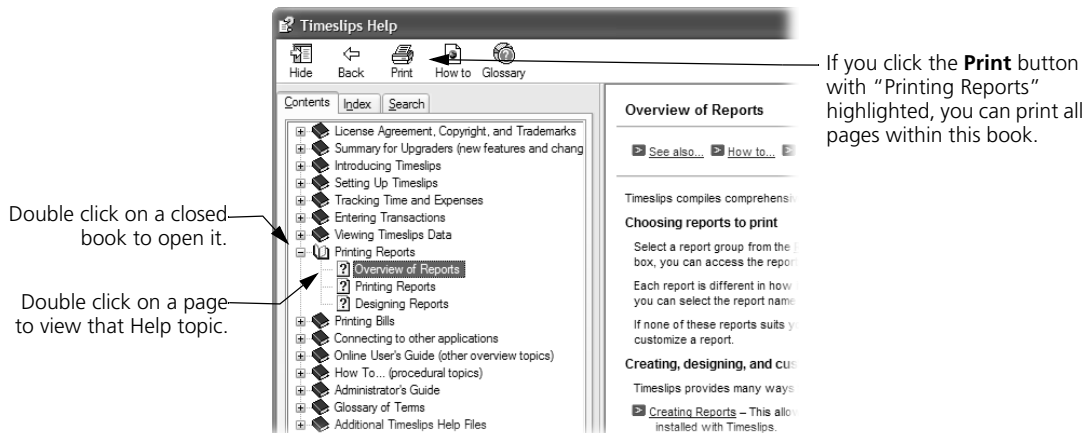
Timeslips Help

Hide Back Print How to Glossary

If you click the **Print** button with "Printing Reports" highlighted, you can print all pages within this book.

Contents Index Search

License Agreement, Copyright, and Trademarks
Summary for Upgraders (new features and chang
Introducing Timeslips
Setting Up Timeslips
Tracking Time and Expenses
Entering Transactions
Viewing Timeslips Data
Printing Reports
Overview of Reports
Printing Reports
Designing Reports
Printing Bills
Connecting to other applications
Online User's Guide (other overview topics)
How To... (procedural topics)
Administrator's Guide
Glossary of Terms
Additional Timeslips Help Files

Double click on a closed book to open it.

Double click on a page to view that Help topic.

Overview of Reports

See also... How to...

Timeslips compiles comprehensi

Choosing reports to print

Select a report group from the box, you can access the repor

Each report is different in how you can select the report name

If none of these reports suits y customize a report.

Creating, designing, and cus

Timeslips provides many ways

Creating Reports – This allo installed with Timeslips.